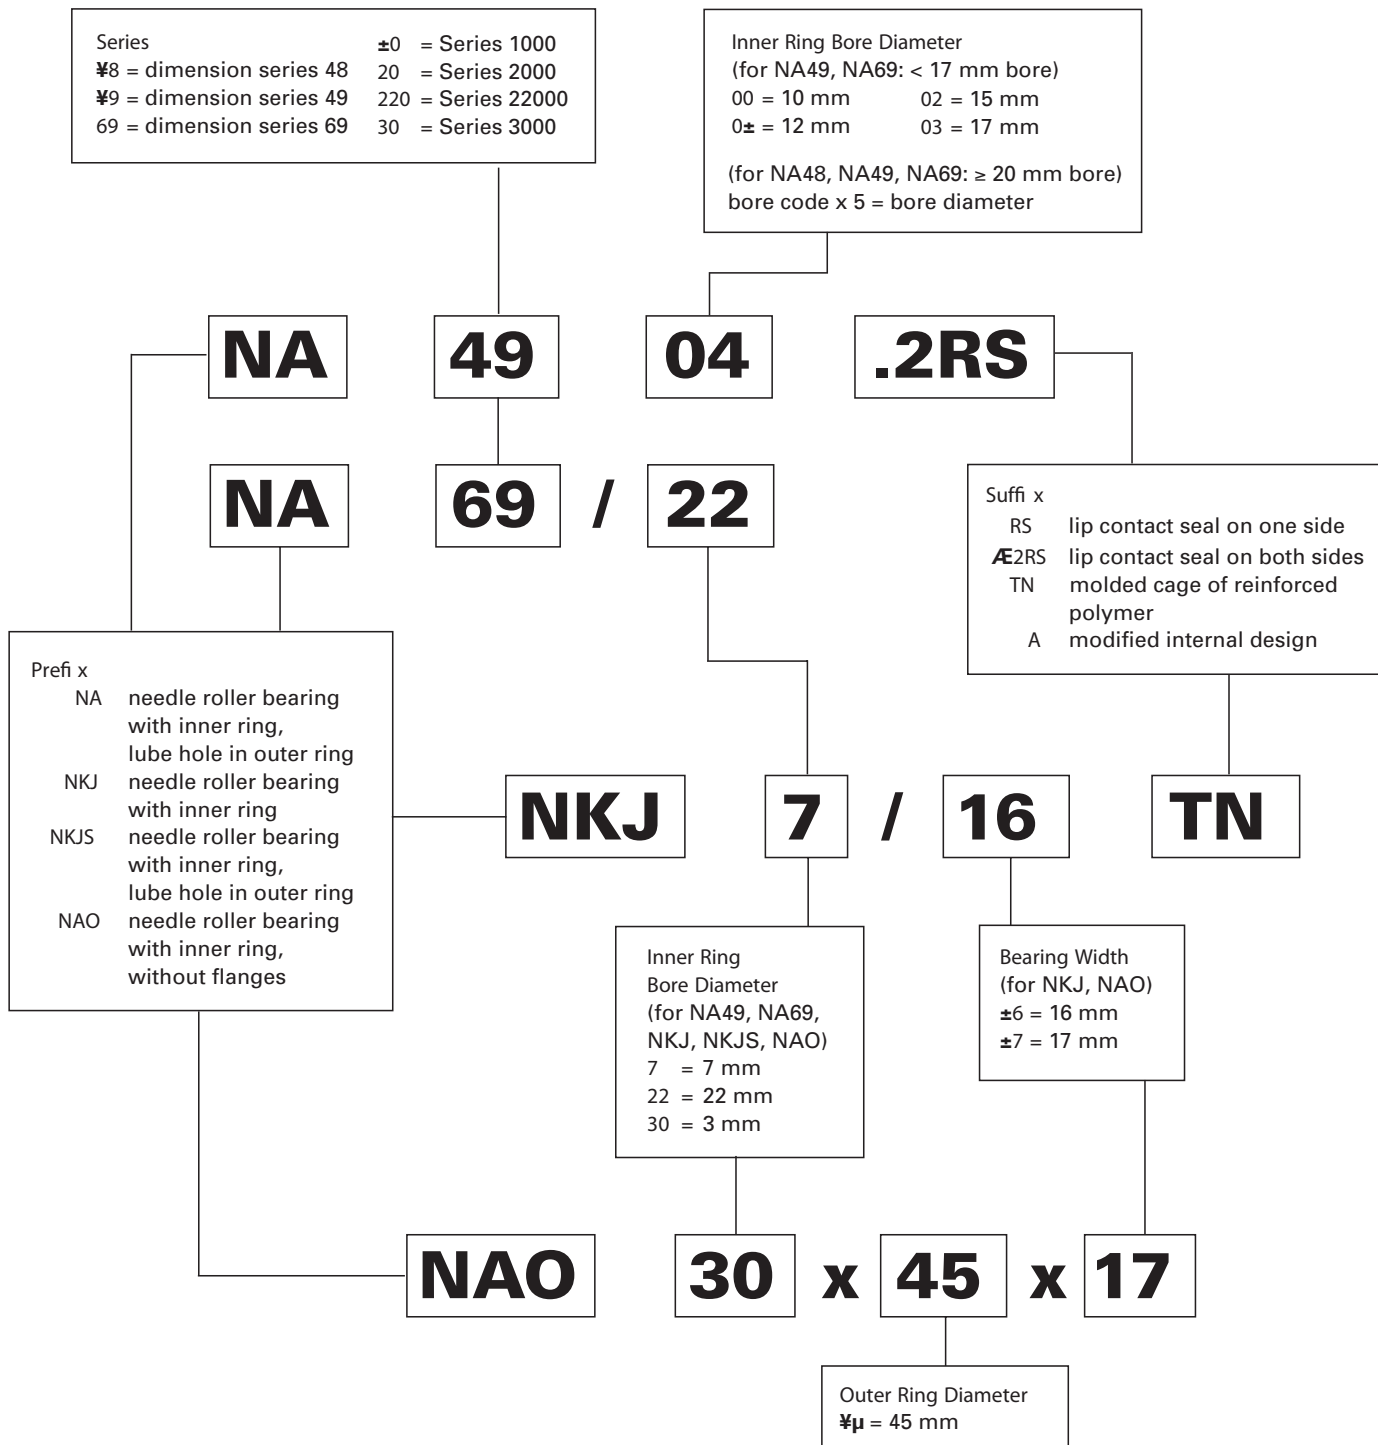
Series
¥8 = dimension series 48
¥9 = dimension series 49
69 = dimension series 69
±0 = Series 1000
20 = Series 2000
220 = Series 22000
30 = Series 3000

Inner Ring Bore Diameter
(for NA49, NA69: < 17 mm bore)
00 = 10 mm
0± = 12 mm
02 = 15 mm
03 = 17 mm

(for NA48, NA49, NA69: ≥ 20 mm bore)
bore code x 5 = bore diameter

NA 49 04 .2RS

NA 69 / 22

Suffi x
RS lip contact seal on one side
Æ2RS lip contact seal on both sides
TN molded cage of reinforced polymer
A modified internal design

Prefi x
NA needle roller bearing with inner ring, lube hole in outer ring
NKJ needle roller bearing with inner ring
NKJS needle roller bearing with inner ring, lube hole in outer ring
NAO needle roller bearing with inner ring, without flanges

NKJ 7 / 16 TN

Inner Ring Bore Diameter (for NA49, NA69, NKJ, NKJS, NAO)
7 = 7 mm
22 = 22 mm
30 = 3 mm

Bearing Width (for NKJ, NAO)
±6 = 16 mm
±7 = 17 mm

NAO 30 x 45 x 17

Outer Ring Diameter
¥µ = 45 mm